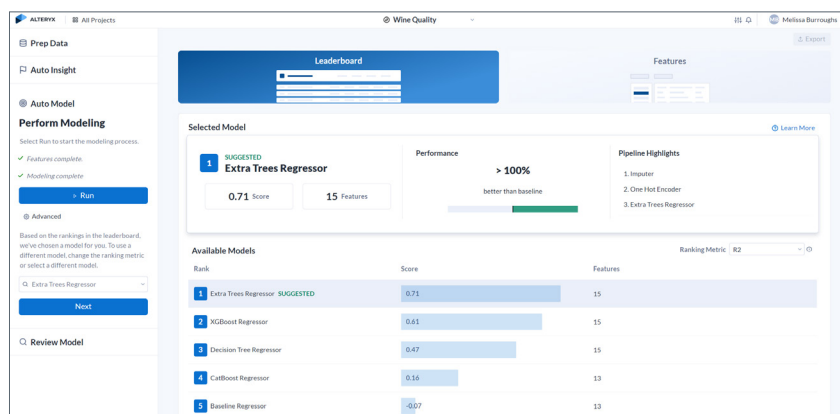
ALTERYX All Projects
Wine Quality
MB Melissa Burroughs

Prep Data
Auto Insight
Auto Model
Perform Modeling
Select Run to start the modeling process.
✓ Features complete.
✓ Modeling complete
Run
Advanced
Based on the rankings in the leaderboard, we've chosen a model for you. To use a different model, change the ranking metric or select a different model.
Extra Trees Regressor
Next
Review Model

Export
Leaderboard
Features

Selected Model
Learn More
1 SUGGESTED
Extra Trees Regressor
0.71 Score
15 Features
Performance
> 100%
better than baseline
Pipeline Highlights
1. Imputer
2. One Hot Encoder
3. Extra Trees Regressor

Available Models
Ranking Metric R2

| Rank | Score | Features |
|---|---|---|
| 1 Extra Trees Regressor SUGGESTED | 0.71 | 15 |
| 2 XGBoost Regressor | 0.61 | 15 |
| 3 Decision Tree Regressor | 0.47 | 15 |
| 4 CatBoost Regressor | 0.16 | 13 |
| 5 Baseline Regressor | -0.07 | 13 |